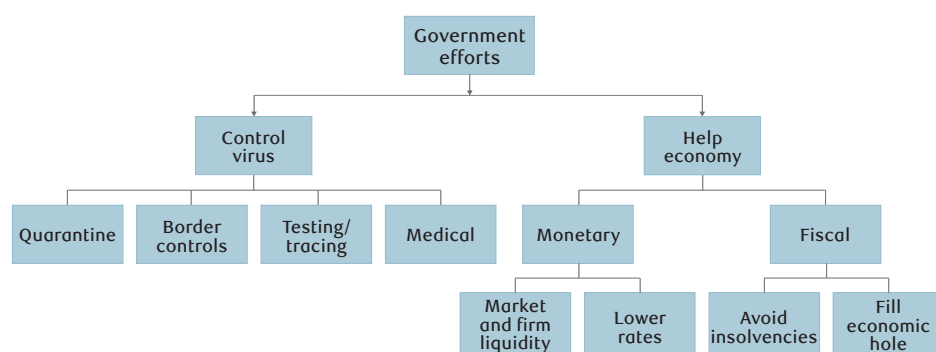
Government efforts

Control virus

Help economy

Quarantine

Border controls

Testing/ tracing

Medical

Monetary

Fiscal

Market and firm liquidity

Lower rates

Avoid insolvencies

Fill economic hole